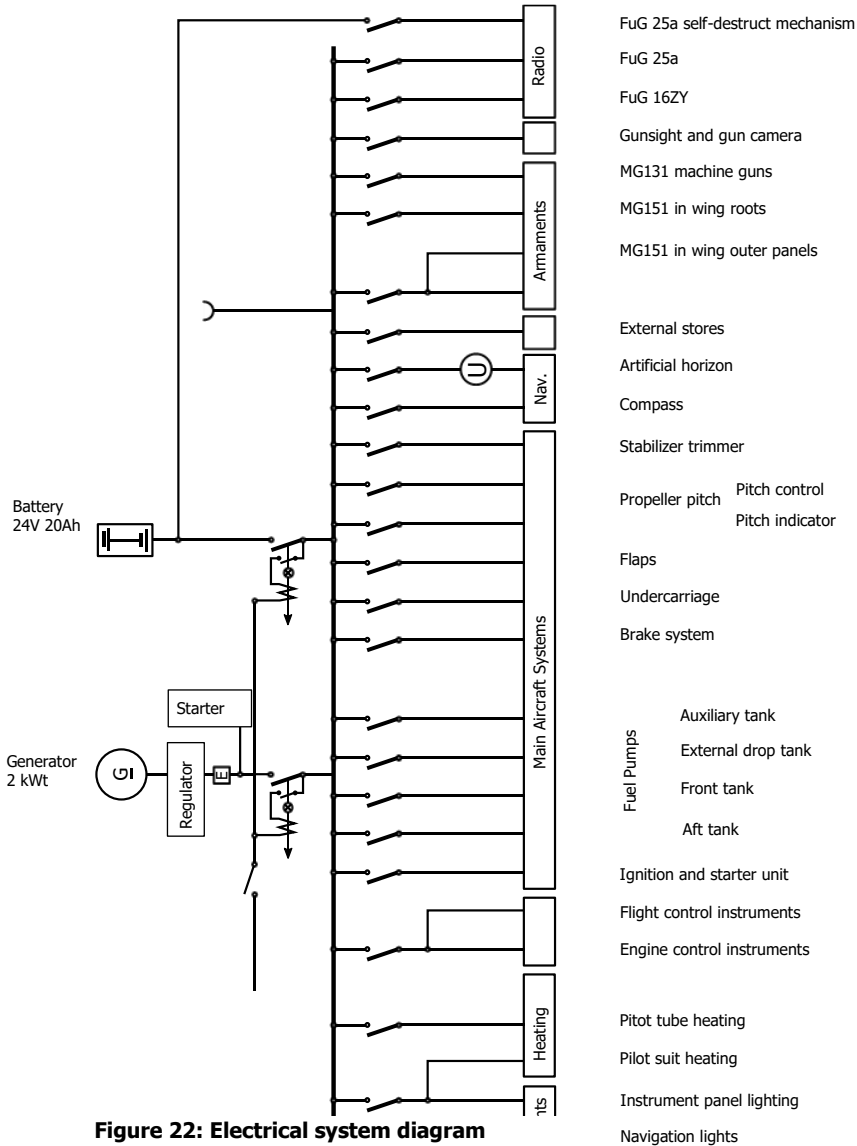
FuG 25a self-destruct mechanism
Radio
FuG 25a
FuG 16ZY
Gunsight and gun camera
MG131 machine guns
Armaments
MG151 in wing roots
MG151 in wing outer panels
External stores
Artificial horizon
U
Nav.
Compass
Stabilizer trimmer
Propeller pitch
Pitch control
Pitch indicator
Battery
24V 20Ah
Flaps
Undercarriage
Brake system
Main Aircraft Systems
Starter
Auxiliary tank
Fuel Pumps
External drop tank
Generator
2 kWt
G
Regulator
E
Front tank
Aft tank
Ignition and starter unit
Flight control instruments
Engine control instruments
Pitot tube heating
Heating
Pilot suit heating
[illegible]ts
Instrument panel lighting
Figure 22: Electrical system diagram
Navigation lights